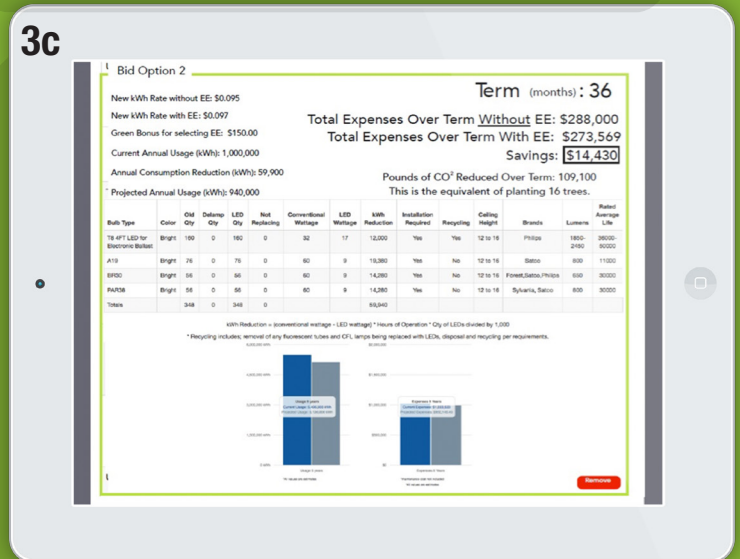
3c

Bid Option 2

New kWh Rate without EE: $0.095

New kWh Rate with EE: $0.097

Green Bonus for selecting EE: $150.00

Current Annual Usage (kWh): 1,000,000

Annual Consumption Reduction (kWh): 59,900

Projected Annual Usage (kWh): 940,000

Term (months): 36

Total Expenses Over Term Without EE: $288,000

Total Expenses Over Term With EE: $273,569

Savings: $14,430

Pounds of CO² Reduced Over Term: 109,100

This is the equivalent of planting 16 trees.

| Bulb Type | Color | Old Qty | Delamp Qty | LED Qty | Not Replacing | Conventional Wattage | LED Wattage | kWh Reduction | Installation Required | Recycling | Ceiling Height | Brands | Lumens | Rated Average Life |
|---|---|---|---|---|---|---|---|---|---|---|---|---|---|---|
| T8 4FT LED for Electronic Ballast | Bright | 160 | 0 | 160 | 0 | 32 | 17 | 12,000 | Yes | Yes | 12 to 16 | Philips | 1800-2450 | 36000-50000 |
| A19 | Bright | 76 | 0 | 76 | 0 | 60 | 9 | 19,380 | Yes | No | 12 to 16 | Satco | 800 | 11000 |
| BR30 | Bright | 56 | 0 | 56 | 0 | 60 | 9 | 14,280 | Yes | No | 12 to 16 | Forest,Satco,Philips | 650 | 30000 |
| PAR38 | Bright | 56 | 0 | 56 | 0 | 60 | 9 | 14,280 | Yes | No | 12 to 16 | Sylvania, Satco | 800 | 30000 |
| Totals | | 348 | 0 | 348 | 0 | | | 59,940 | | | | | | |

kWh Reduction = (conventional wattage - LED wattage) * Hours of Operation * Qty of LEDs divided by 1,000

* Recycling includes; removal of any fluorescent tubes and CFL lamps being replaced with LEDs, disposal and recycling per requirements.

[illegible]

Remove